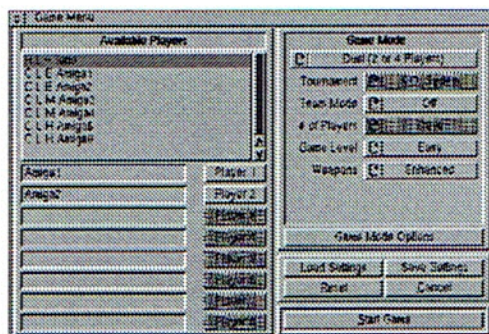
Game Menu

Available Players

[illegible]
C L E Amiga1
C L E Amiga2
C L M Amiga3
C L M Amiga4
C L H Amiga5
C L H Amiga6

Amiga1
Amiga2

Player 1
Player 2
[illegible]
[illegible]
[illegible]
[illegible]
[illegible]
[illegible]

Game Mode
Duel (2 or 4 Players)
Tournament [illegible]
Team Mode Off
# of Players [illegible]
Game Level Easy
Weapons Enhanced

Game Mode Options

Load Settings
Save Settings
Reset
Cancel

Start Game